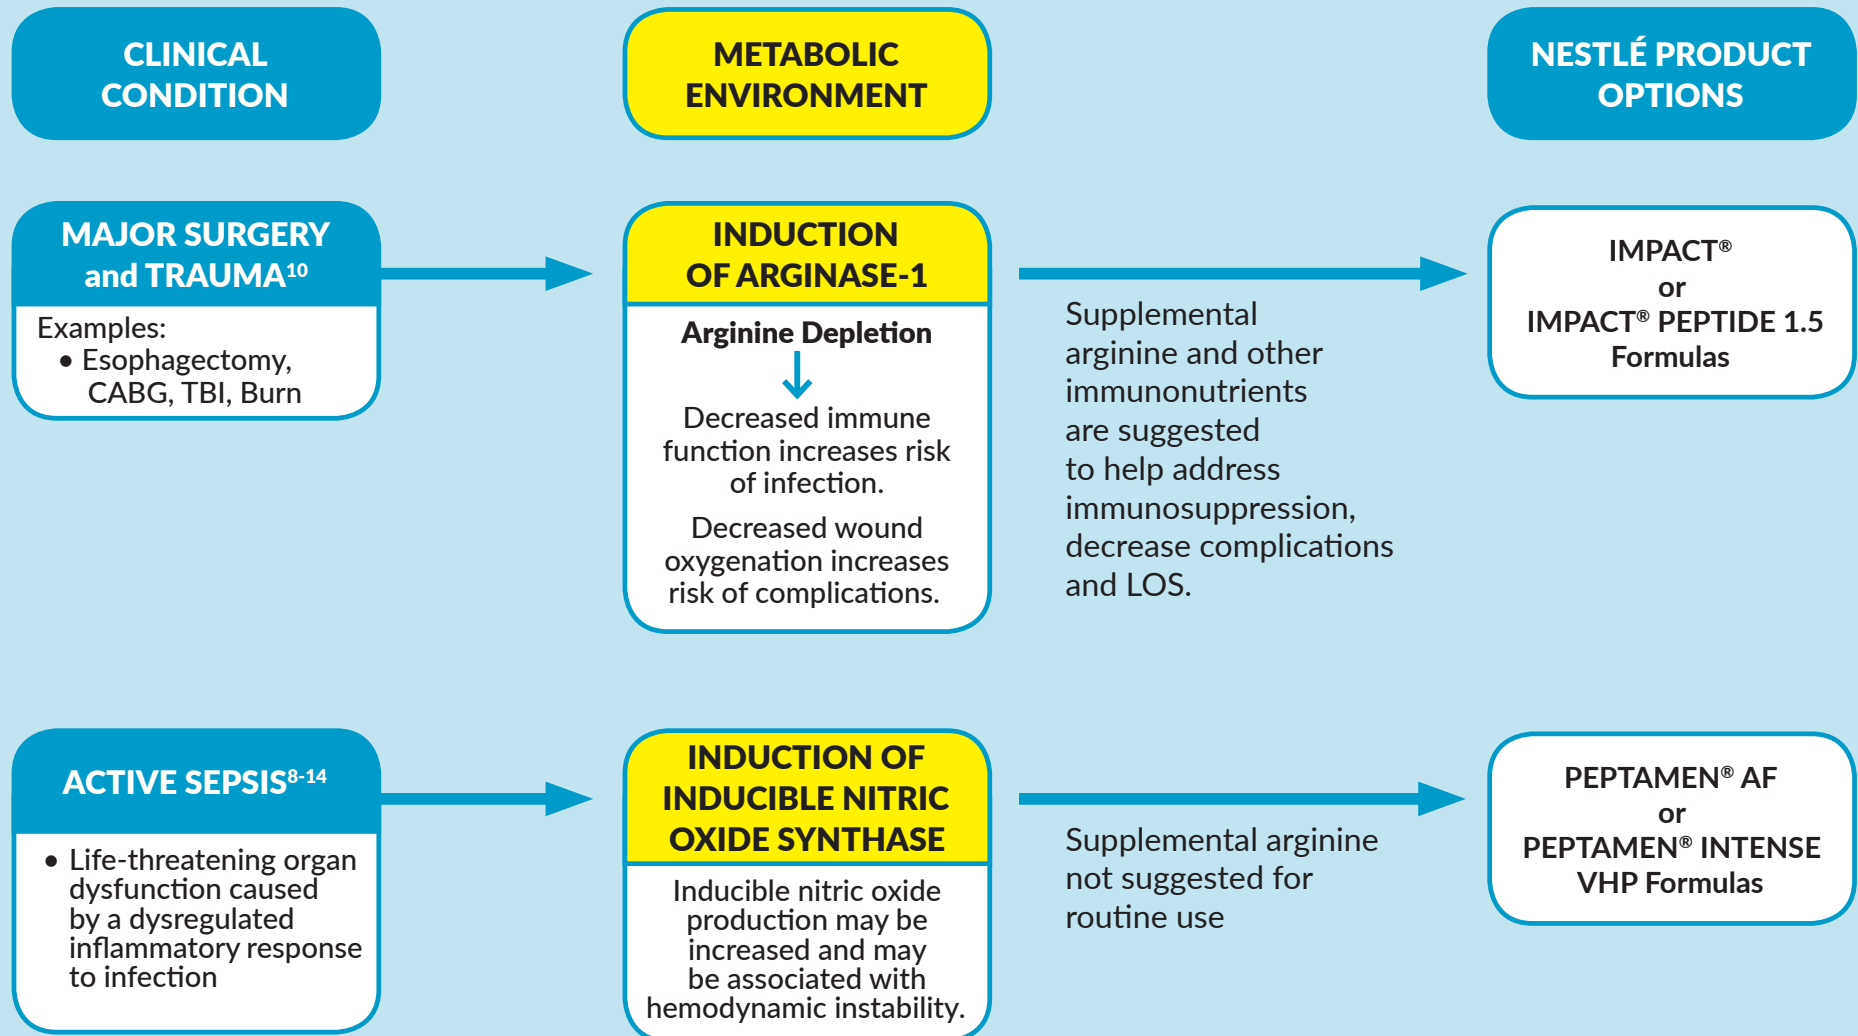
CLINICAL CONDITION

METABOLIC ENVIRONMENT

NESTLÉ PRODUCT OPTIONS

MAJOR SURGERY and TRAUMA$^{10}$

Examples:
• Esophagectomy, CABG, TBI, Burn

INDUCTION OF ARGINASE-1

Arginine Depletion

Decreased immune function increases risk of infection.

Decreased wound oxygenation increases risk of complications.

Supplemental arginine and other immunonutrients are suggested to help address immunosuppression, decrease complications and LOS.

IMPACT®
or
IMPACT® PEPTIDE 1.5 Formulas

ACTIVE SEPSIS$^{8\text{-}14}$

• Life-threatening organ dysfunction caused by a dysregulated inflammatory response to infection

INDUCTION OF INDUCIBLE NITRIC OXIDE SYNTHASE

Inducible nitric oxide production may be increased and may be associated with hemodynamic instability.

Supplemental arginine not suggested for routine use

PEPTAMEN® AF
or
PEPTAMEN® INTENSE VHP Formulas